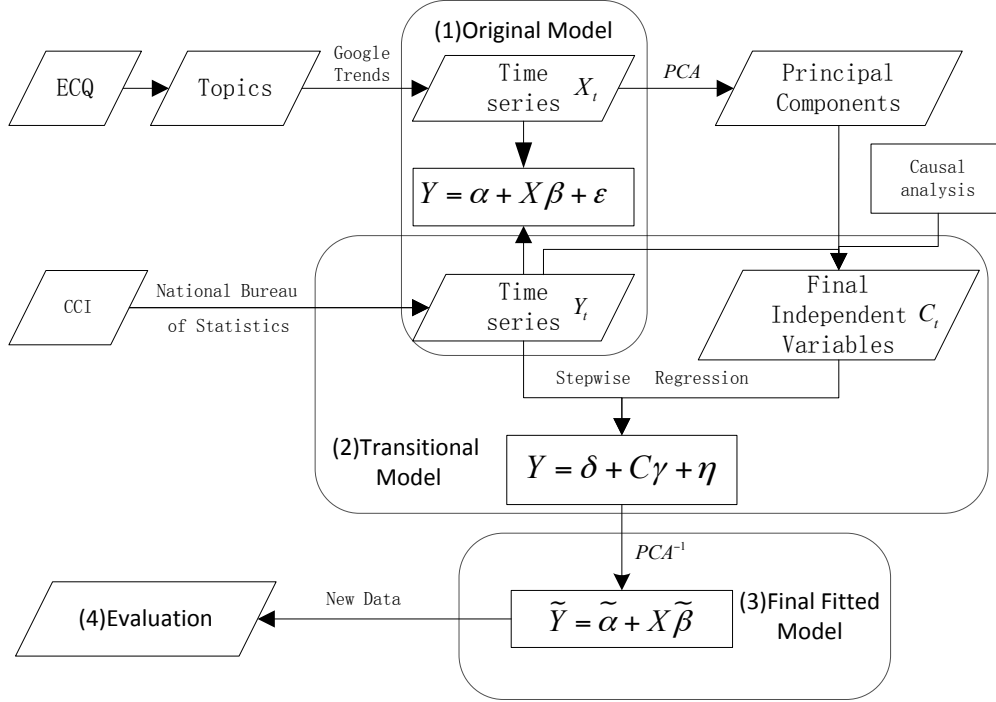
(1)Original Model

ECQ

Topics

Google Trends

Time series $X_t$

PCA

Principal Components

$Y = \alpha + X\beta + \varepsilon$

Causal analysis

CCI

National Bureau of Statistics

Time series $Y_t$

Final Independent Variables $C_t$

Stepwise Regression

(2)Transitional Model

$Y = \delta + C\gamma + \eta$

$PCA^{-1}$

(4)Evaluation

New Data

$\widetilde{Y} = \widetilde{\alpha} + X\widetilde{\beta}$

(3)Final Fitted Model